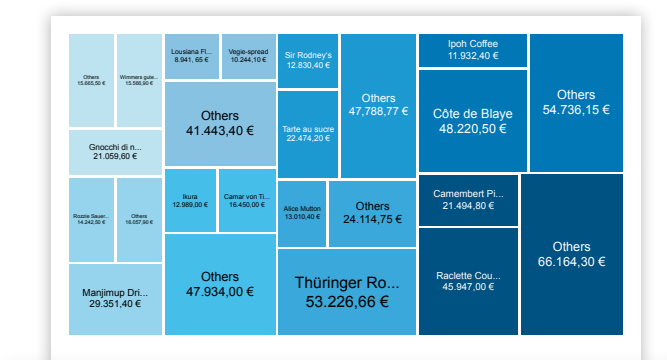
Others
15.665,50 €

Wimmers gute...
15.580,60 €

Gnocchi di n...
21.059,60 €

Rössle Sauer...
14.242,50 €

Others
16.057,90 €

Manjimup Dri...
29.351,40 €

Lousiana Fi...
8.941,65 €

Vegie-spread
10.244,10 €

Others
41.443,40 €

Ikura
12.989,00 €

Camar von Ti...
16.450,00 €

Others
47.934,00 €

Sir Rodney's
12.830,40 €

Tarte au sucre
22.474,20 €

Others
47.788,77 €

Alice Mutton
13.010,40 €

Others
24.114,75 €

Thüringer Ro...
53.226,66 €

Ipoh Coffee
11.932,40 €

Côte de Blaye
48.220,50 €

Others
54.736,15 €

Camembert Pi...
21.494,80 €

Raclette Cou...
45.947,00 €

Others
66.164,30 €